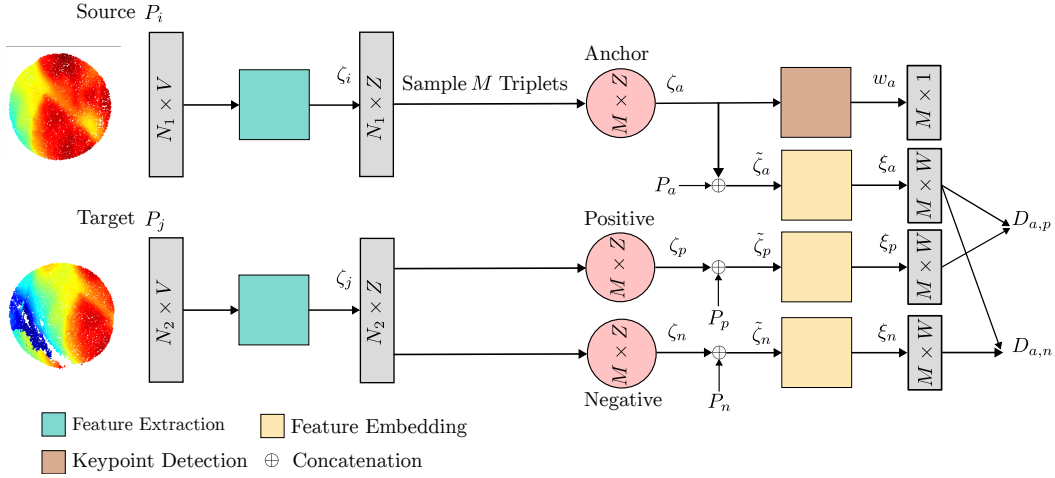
Source $P_i$

$N_1 \times V$

$\zeta_i$

$N_1 \times Z$

Sample $M$ Triplets

Anchor

$M \times Z$

$\zeta_a$

$w_a$

$M \times 1$

$P_a$

$\tilde{\zeta}_a$

$\xi_a$

$M \times W$

$D_{a,p}$

Target $P_j$

$N_2 \times V$

$\zeta_j$

$N_2 \times Z$

Positive

$M \times Z$

$\zeta_p$

$\tilde{\zeta}_p$

$\xi_p$

$M \times W$

$P_p$

$M \times Z$

$\zeta_n$

$\tilde{\zeta}_n$

$\xi_n$

$M \times W$

$D_{a,n}$

Negative

$P_n$

Feature Extraction

Feature Embedding

Keypoint Detection

$\oplus$ Concatenation